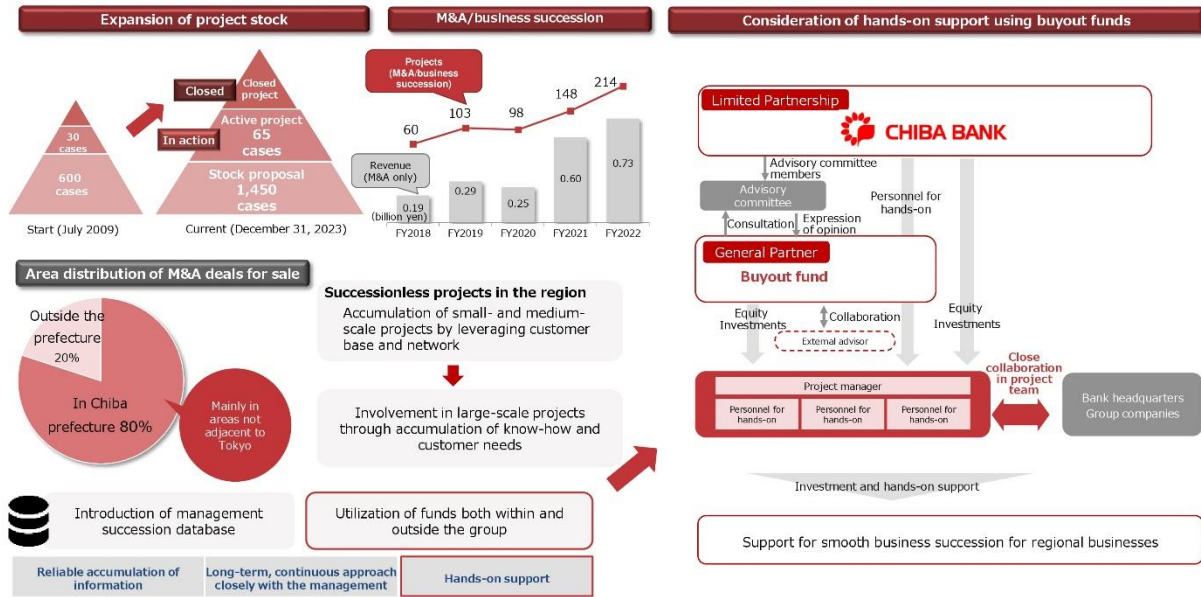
Expansion of project stock

Closed

Closed project

In action

30 cases

Active project 65 cases

600 cases

Stock proposal 1,450 cases

Start (July 2009)

Current (December 31, 2023)

M&A/business succession

Projects (M&A/business succession)

60

103

98

148

214

Revenue (M&A only)

(billion yen)

0.19

0.29

0.25

0.60

0.73

FY2018

FY2019

FY2020

FY2021

FY2022

Consideration of hands-on support using buyout funds

Limited Partnership

CHIBA BANK

Advisory committee members

Advisory committee

Personnel for hands-on

Consultation

Expression of opinion

General Partner

Buyout fund

Equity Investments

Collaboration

Equity Investments

External advisor

Close collaboration in project team

Project manager

Personnel for hands-on

Personnel for hands-on

Personnel for hands-on

Bank headquarters Group companies

Investment and hands-on support

Support for smooth business succession for regional businesses

Area distribution of M&A deals for sale

Outside the prefecture 20%

In Chiba prefecture 80%

Mainly in areas not adjacent to Tokyo

Successionless projects in the region

Accumulation of small- and medium-scale projects by leveraging customer base and network

Involvement in large-scale projects through accumulation of know-how and customer needs

Introduction of management succession database

Utilization of funds both within and outside the group

Reliable accumulation of information

Long-term, continuous approach closely with the management

Hands-on support